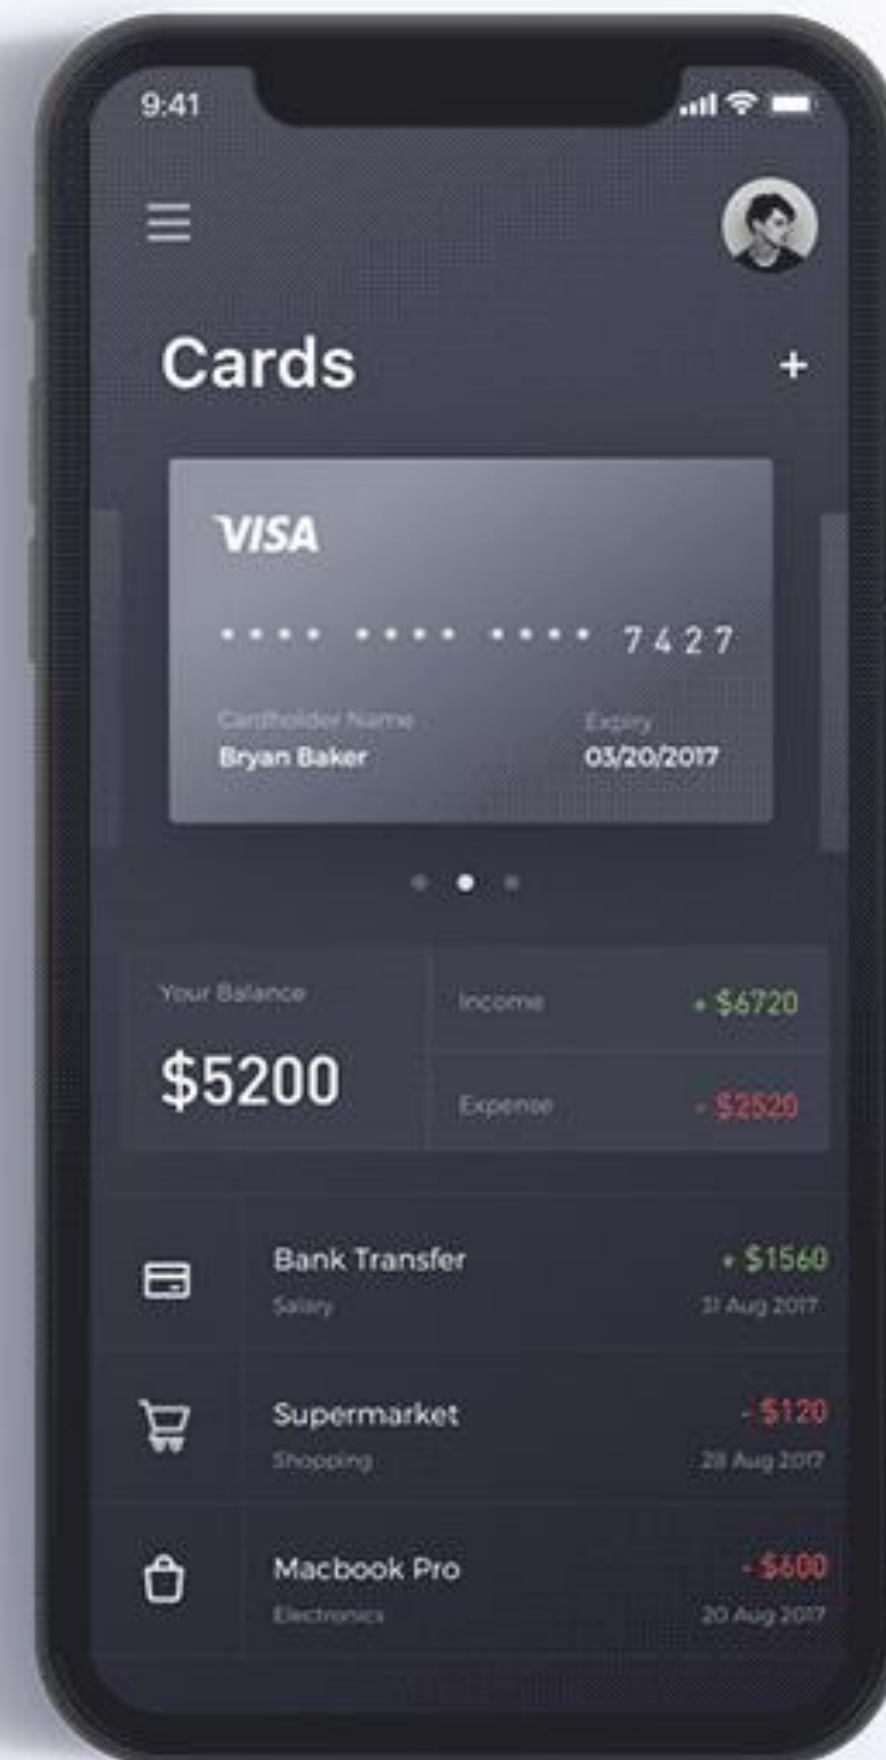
9:41

Cards

+

VISA

**** **** **** 7427

Cardholder Name
Bryan Baker

Expiry
03/20/2017

Your Balance
$5200

Income
+ $6720

Expense
- $2520

Bank Transfer
Salary
+ $1560
31 Aug 2017

Supermarket
Shopping
- $120
28 Aug 2017

Macbook Pro
Electronics
- $600
20 Aug 2017